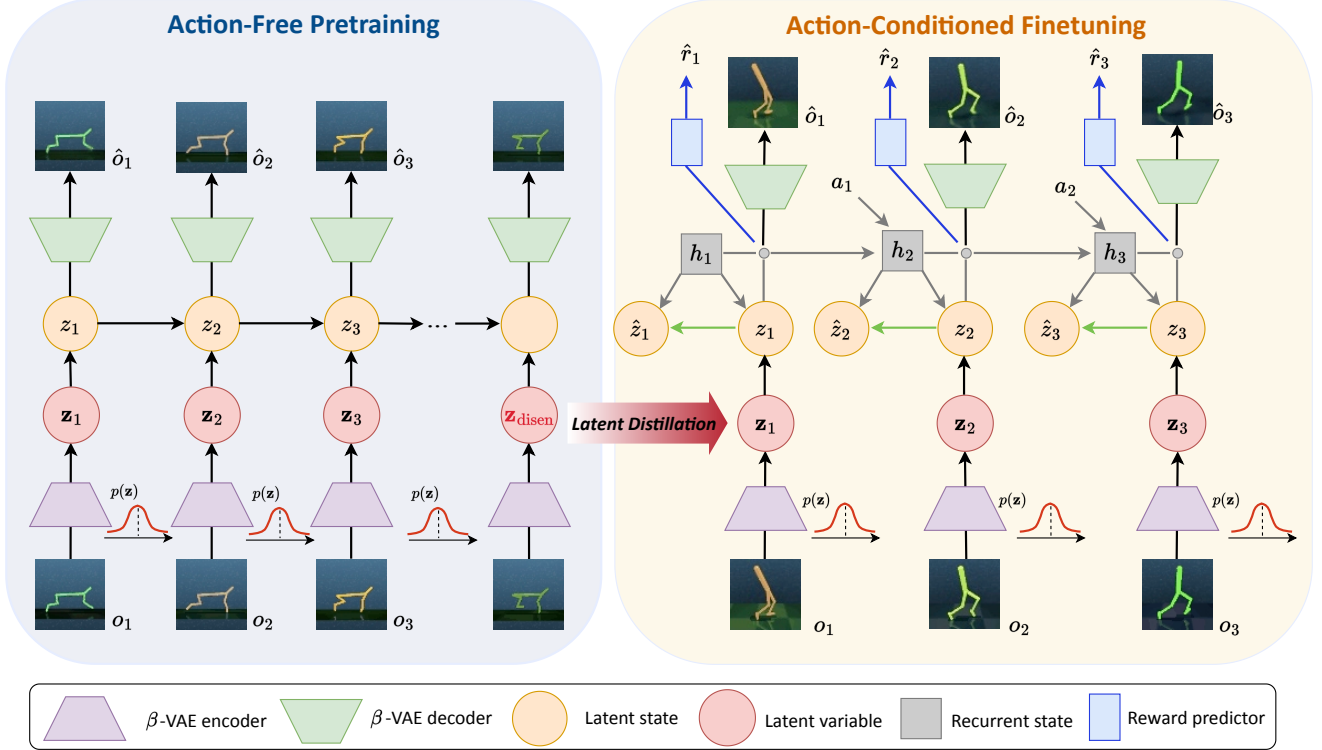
Action-Free Pretraining

$\hat{o}_1$ $\hat{o}_2$ $\hat{o}_3$

$z_1$ $z_2$ $z_3$ ...

$\mathbf{z}_1$ $\mathbf{z}_2$ $\mathbf{z}_3$ $\mathbf{z}_{\text{disen}}$

$p(\mathbf{z})$ $p(\mathbf{z})$ $p(\mathbf{z})$

$o_1$ $o_2$ $o_3$

Latent Distillation

Action-Conditioned Finetuning

$\hat{r}_1$ $\hat{o}_1$ $\hat{r}_2$ $\hat{o}_2$ $\hat{r}_3$ $\hat{o}_3$

$a_1$ $a_2$

$h_1$ $h_2$ $h_3$

$\hat{z}_1$ $z_1$ $\hat{z}_2$ $z_2$ $\hat{z}_3$ $z_3$

$\mathbf{z}_1$ $\mathbf{z}_2$ $\mathbf{z}_3$

$p(\mathbf{z})$ $p(\mathbf{z})$ $p(\mathbf{z})$

$o_1$ $o_2$ $o_3$

$\beta$-VAE encoder $\beta$-VAE decoder Latent state Latent variable Recurrent state Reward predictor